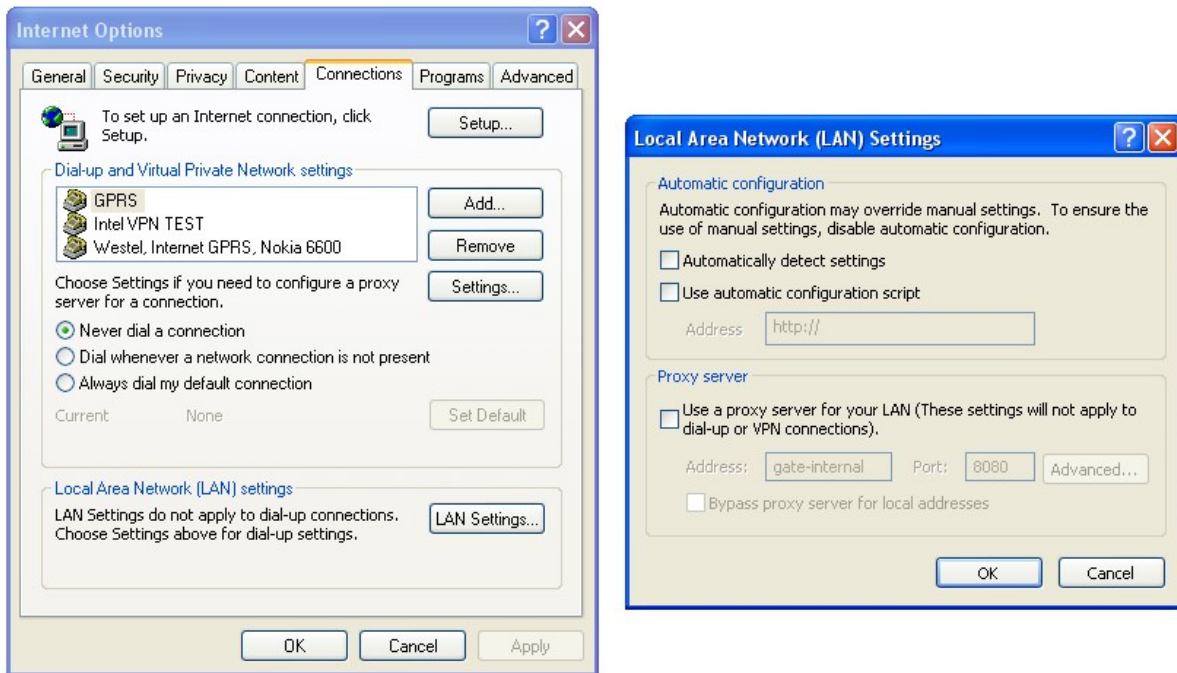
Internet Options

General | Security | Privacy | Content | Connections | Programs | Advanced

To set up an Internet connection, click Setup.

Setup...

Dial-up and Virtual Private Network settings

GPRS
Intel VPN TEST
Westel, Internet GPRS, Nokia 6600

Add...

Remove

Choose Settings if you need to configure a proxy server for a connection.

Settings...

Never dial a connection
Dial whenever a network connection is not present
Always dial my default connection

Current None

Set Default

Local Area Network (LAN) settings

LAN Settings do not apply to dial-up connections. Choose Settings above for dial-up settings.

LAN Settings...

OK Cancel Apply

Local Area Network (LAN) Settings

Automatic configuration

Automatic configuration may override manual settings. To ensure the use of manual settings, disable automatic configuration.

Automatically detect settings

Use automatic configuration script

Address http://

Proxy server

Use a proxy server for your LAN (These settings will not apply to dial-up or VPN connections).

Address: gate-internal Port: 8080 Advanced...

Bypass proxy server for local addresses

OK Cancel